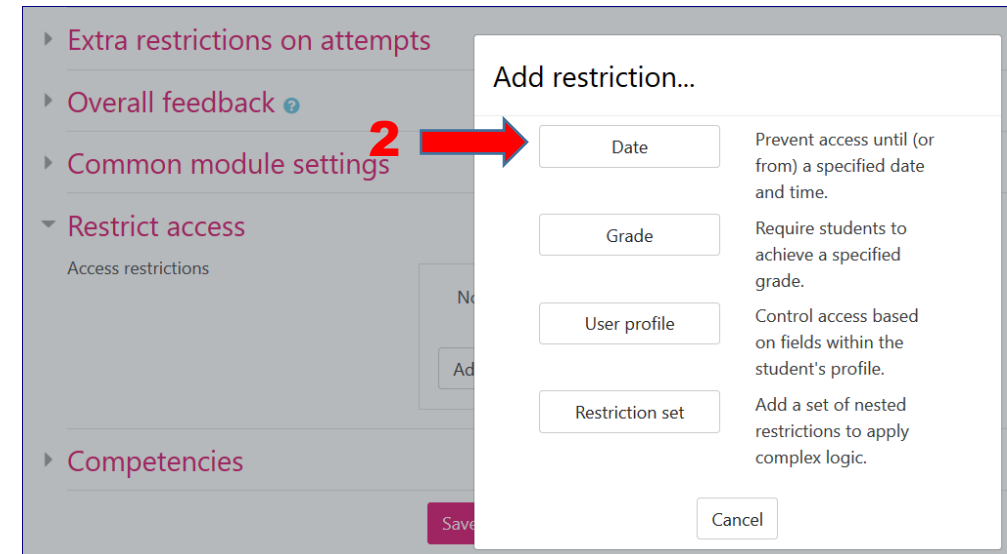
Extra restrictions on attempts

Overall feedback

Common module settings

Restrict access

Access restrictions

No

Ad

Competencies

Save

2

Add restriction...

| Date | Prevent access until (or from) a specified date and time. |
|---|---|
| Grade | Require students to achieve a specified grade. |
| User profile | Control access based on fields within the student's profile. |
| Restriction set | Add a set of nested restrictions to apply complex logic. |

Cancel